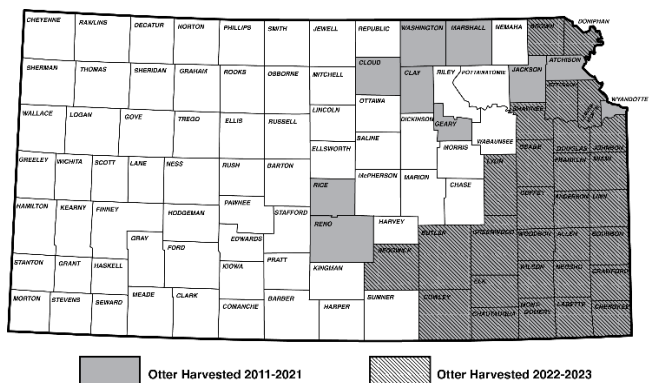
CHEYENNE RAWLINS DECATUR NORTON PHILLIPS SMITH JEWELL REPUBLIC WASHINGTON MARSHALL NEMAHA BROWN DONIPHAN

SHERMAN THOMAS SHERIDAN GRAHAM ROOKS OSBORNE MITCHELL CLOUD CLAY RILEY POTTAWATOMIE JACKSON ATCHISON JEFFERSON LEAVENWORTH WYANDOTTE

WALLACE LOGAN GOVE TREGO ELLIS RUSSELL LINCOLN OTTAWA DICKINSON GEARY WABAUNSEE SHAWNEE DOUGLAS JOHNSON

GREELEY WICHITA SCOTT LANE NESS RUSH BARTON ELLSWORTH SALINE MORRIS OSAGE FRANKLIN MIAMI

HAMILTON KEARNY FINNEY HODGEMAN PAWNEE STAFFORD RICE McPHERSON MARION CHASE LYON COFFEY ANDERSON LINN

STANTON GRANT HASKELL GRAY FORD EDWARDS RENO HARVEY BUTLER GREENWOOD WOODSON ALLEN BOURBON

KIOWA PRATT KINGMAN SEDGWICK WILSON NEOSHO CRAWFORD ELK

MORTON STEVENS SEWARD MEADE CLARK COMANCHE BARBER HARPER SUMNER COWLEY CHAUTAUQUA MONTGOMERY LABETTE CHEROKEE

Otter Harvested 2011-2021

Otter Harvested 2022-2023